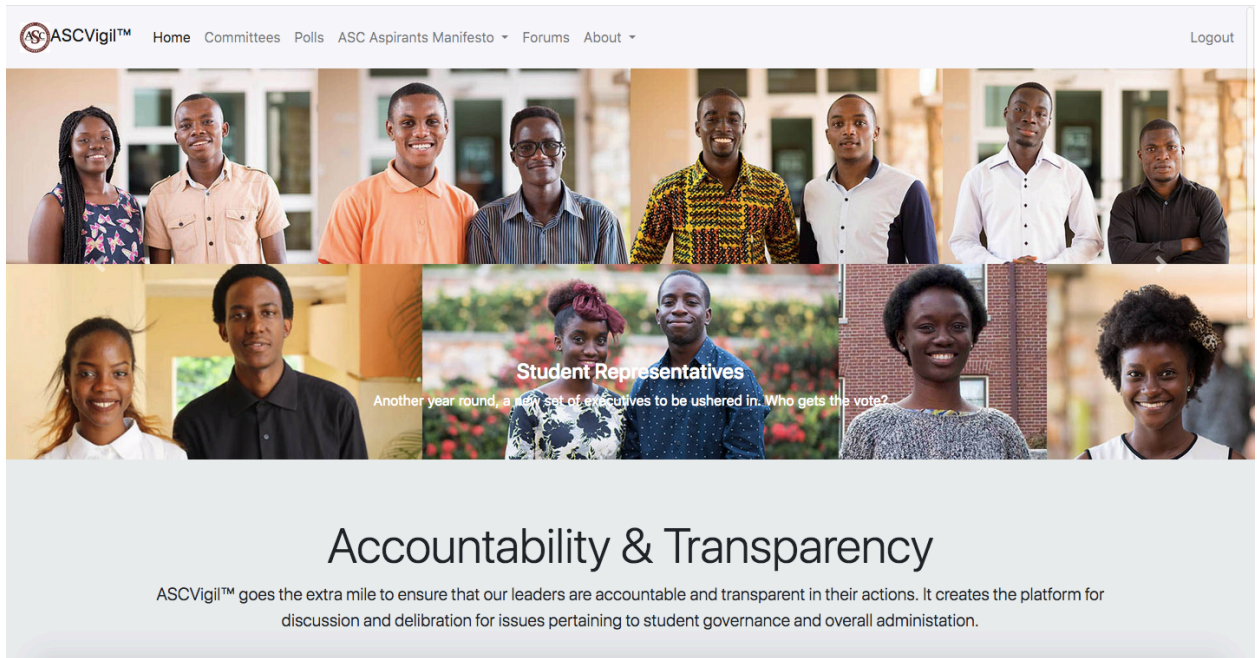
ASC ASCVigil™ Home Committees Polls ASC Aspirants Manifesto Forums About Logout

Student Representatives

Another year round, a new set of executives to be ushered in. Who gets the vote?

Accountability & Transparency

ASCVigil™ goes the extra mile to ensure that our leaders are accountable and transparent in their actions. It creates the platform for discussion and delibration for issues pertaining to student governance and overall administation.